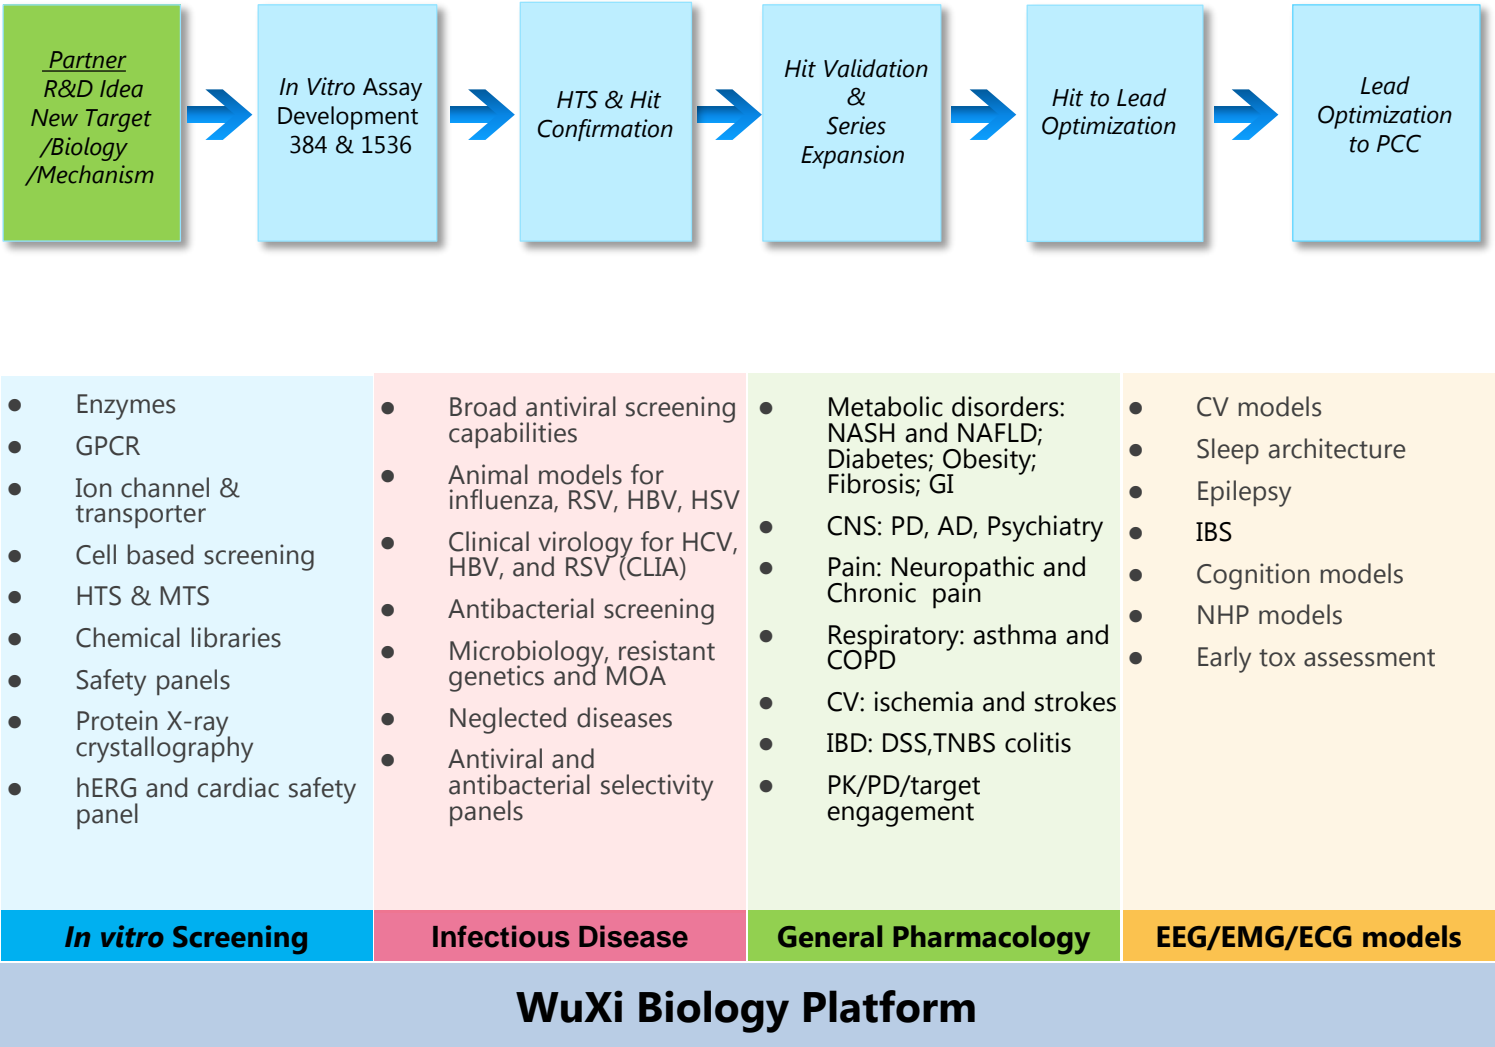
Partner R&D Idea New Target /Biology /Mechanism

In Vitro Assay Development 384 & 1536

HTS & Hit Confirmation

Hit Validation & Series Expansion

Hit to Lead Optimization

Lead Optimization to PCC

- Enzymes
- GPCR
- Ion channel & transporter
- Cell based screening
- HTS & MTS
- Chemical libraries
- Safety panels
- Protein X-ray crystallography
- hERG and cardiac safety panel

- Broad antiviral screening capabilities
- Animal models for influenza, RSV, HBV, HSV
- Clinical virology for HCV, HBV, and RSV (CLIA)
- Antibacterial screening
- Microbiology, resistant genetics and MOA
- Neglected diseases
- Antiviral and antibacterial selectivity panels

- Metabolic disorders: NASH and NAFLD; Diabetes; Obesity; Fibrosis; GI
- CNS: PD, AD, Psychiatry
- Pain: Neuropathic and Chronic pain
- Respiratory: asthma and COPD
- CV: ischemia and strokes
- IBD: DSS,TNBS colitis
- PK/PD/target engagement

- CV models
- Sleep architecture
- Epilepsy
- IBS
- Cognition models
- NHP models
- Early tox assessment

In vitro Screening

Infectious Disease

General Pharmacology

EEG/EMG/ECG models

WuXi Biology Platform